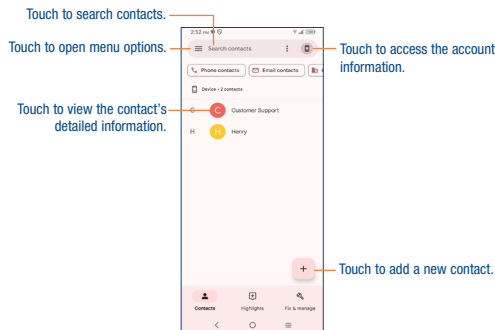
Touch to search contacts.

Touch to open menu options.

Touch to access the account information.

Touch to view the contact's detailed information.

Touch to add a new contact.

2:52 PM

Search contacts

Phone contacts

Email contacts

Device • 2 contacts

C

Customer Support

H

Henry

+

Contacts

Highlights

Fix & manage